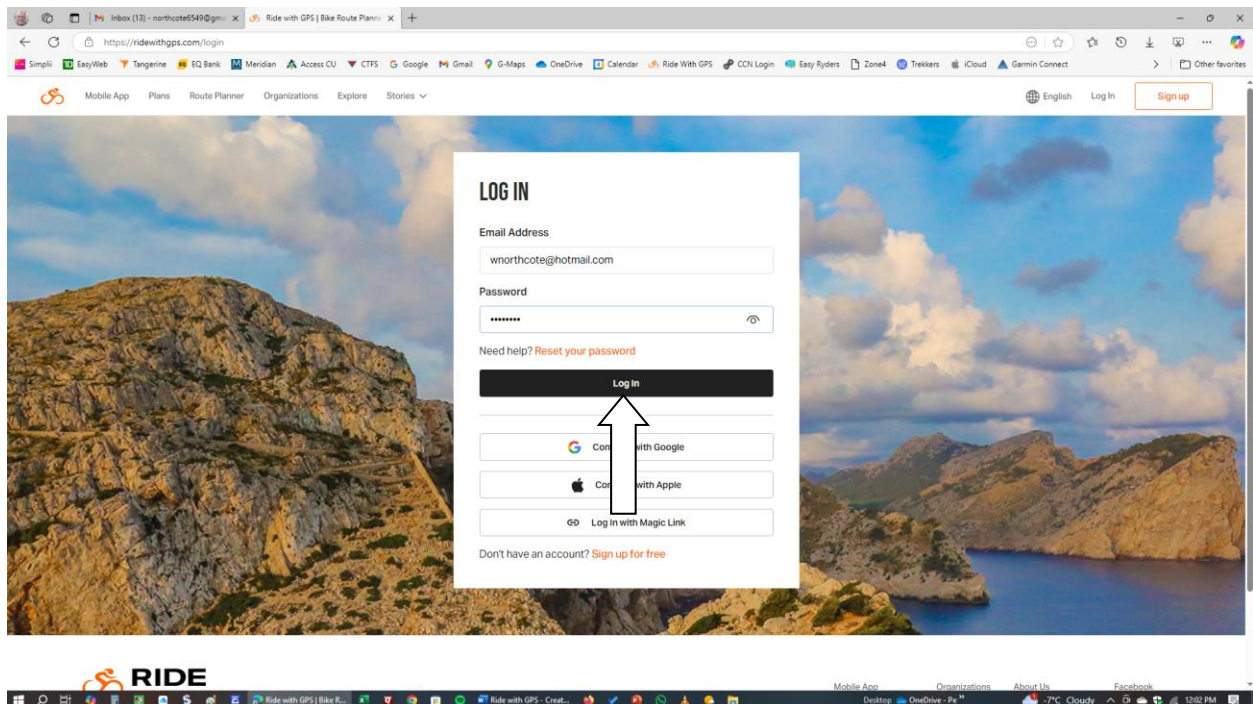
Inbox (13) - northcote6549@gm... × Ride with GPS | Bike Route Plann... × +

https://ridewithgps.com/login

Simplii EasyWeb Tangerine EQ Bank Meridian Access CU CTFS Google Gmail G-Maps OneDrive Calendar Ride With GPS CCN Login Easy Ryders Zone4 Trekkers iCloud Garmin Connect Other favorites

Mobile App Plans Route Planner Organizations Explore Stories

English Log In Sign up

LOG IN

Email Address

wnorthcote@hotmail.com

Password

••••••••

Need help? Reset your password

Log In

Co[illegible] with Google

Co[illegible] with Apple

Log In with Magic Link

Don't have an account? Sign up for free

RIDE

Mobile App Organizations About Us Facebook

Ride with GPS | Bike R... Ride with GPS - Creat... Desktop OneDrive - Pe -7°C Cloudy 12:02 PM